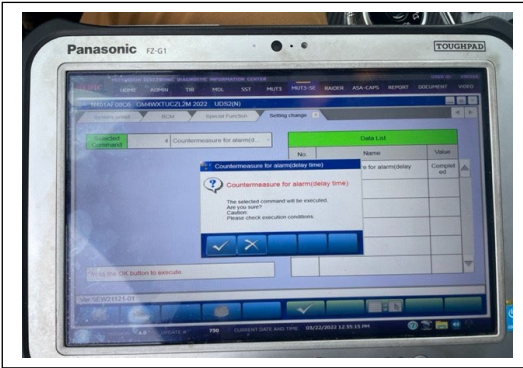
Panasonic FZ-G1

TOUGHPAD

HOME ADMIN TIB MDL SST MUT3 MUT3-SE RAIDER ASA-CAPS REPORT DOCUMENT VIDEO

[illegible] OM4WXTUC2L2M 2022 UDS2(N)

BCM Special Function Setting change

Selected Command 4 Countermeasure for alarm(d...

Data List

No. Name Value

e for alarm(delay Complet ed

Countermeasure for alarm(delay time)

Countermeasure for alarm(delay time)

The selected command will be executed.
Are you sure?
Caution:
Please check execution conditions.

the OK button to execute.

CURRENT DATE AND TIME 05/22/2022 12:35:15 PM